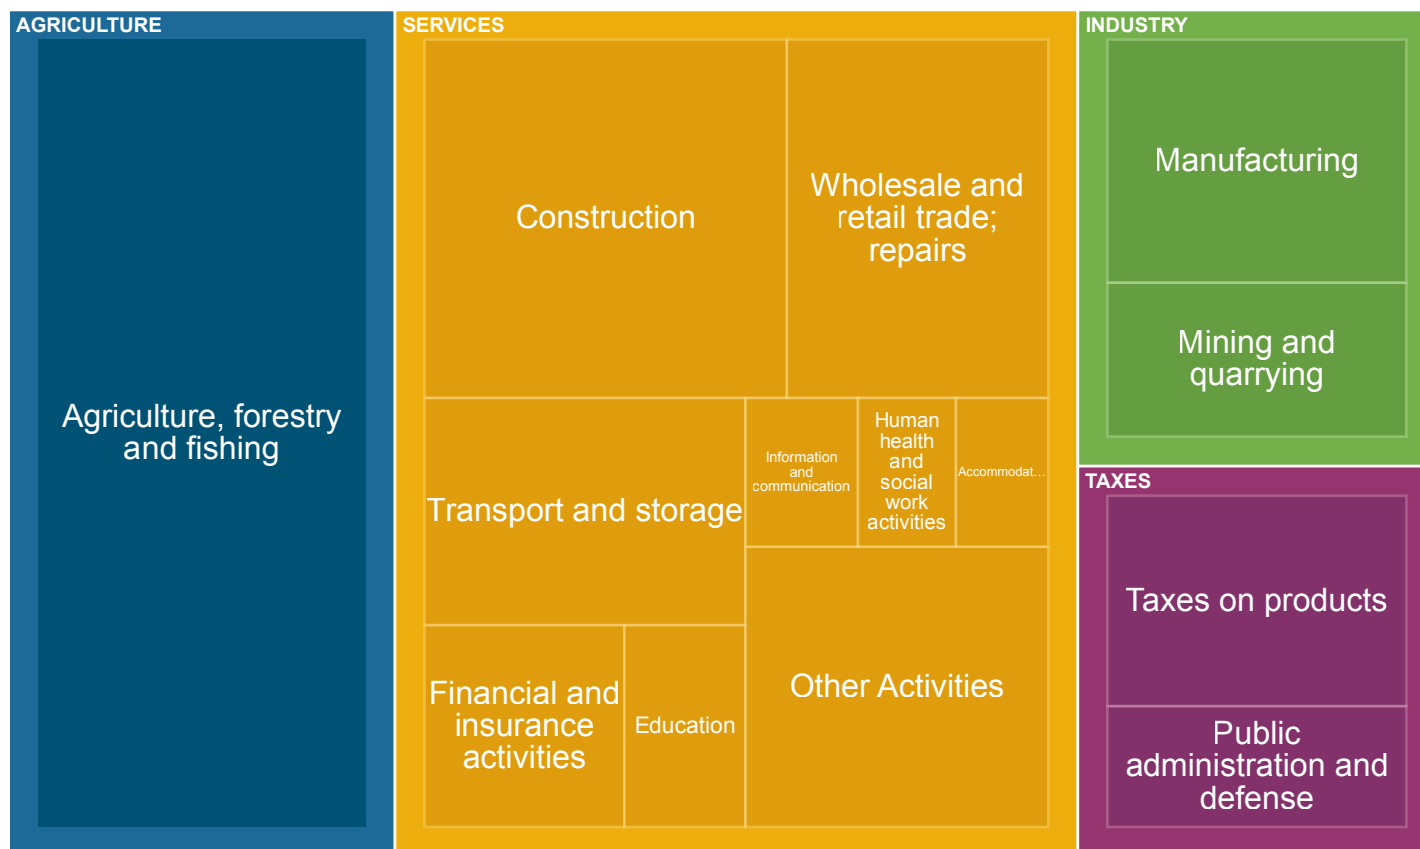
AGRICULTURE

Agriculture, forestry and fishing

SERVICES

Construction

Wholesale and retail trade; repairs

Transport and storage

Information and communication

Human health and social work activities

Accommodat...

Financial and insurance activities

Education

Other Activities

INDUSTRY

Manufacturing

Mining and quarrying

TAXES

Taxes on products

Public administration and defense